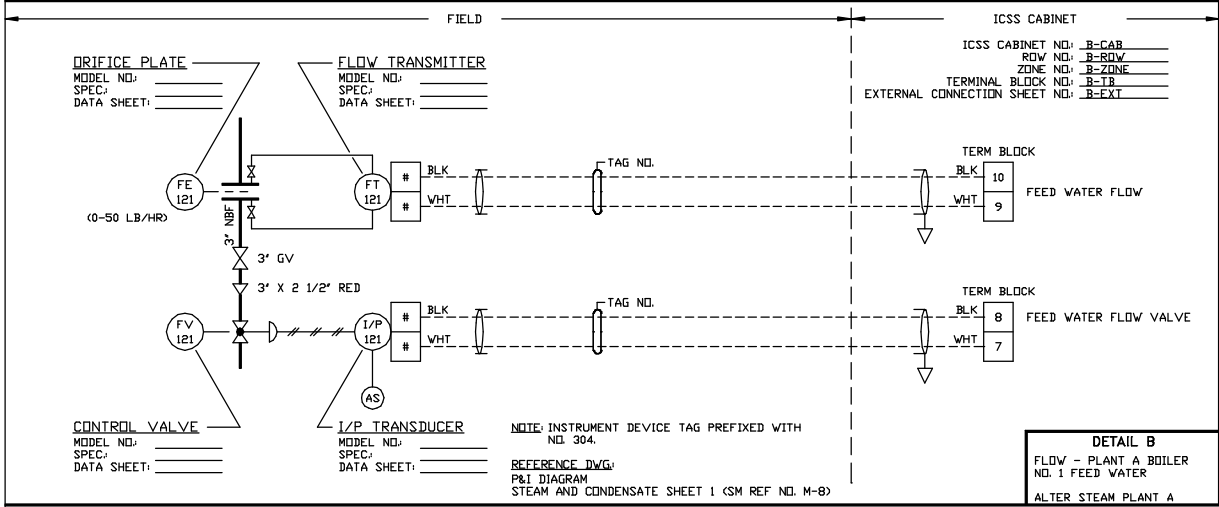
FIELD

ICSS CABINET

ICSS CABINET NO.: B-CAB
ROW NO.: B-ROW
ZONE NO.: B-ZONE
TERMINAL BLOCK NO.: B-TB
EXTERNAL CONNECTION SHEET NO.: B-EXT

ORIFICE PLATE
MODEL NO.:
SPEC.:
DATA SHEET:

FLOW TRANSMITTER
MODEL NO.:
SPEC.:
DATA SHEET:

FE
121

(0-50 LB/HR)

3" NBF

FT
121

#
#

BLK
WHT

TAG NO.

TERM BLOCK
BLK 10
WHT 9
FEED WATER FLOW

3" GV

3" X 2 1/2" RED

FV
121

I/P
121

AS

#
#

BLK
WHT

TAG NO.

TERM BLOCK
BLK 8
WHT 7
FEED WATER FLOW VALVE

CONTROL VALVE
MODEL NO.:
SPEC.:
DATA SHEET:

I/P TRANSDUCER
MODEL NO.:
SPEC.:
DATA SHEET:

NOTE: INSTRUMENT DEVICE TAG PREFIXED WITH NO. 304.

REFERENCE DWG.:
P&I DIAGRAM
STEAM AND CONDENSATE SHEET 1 (SM REF NO. M-8)

DETAIL B
FLOW - PLANT A BOILER NO. 1 FEED WATER
ALTER STEAM PLANT A